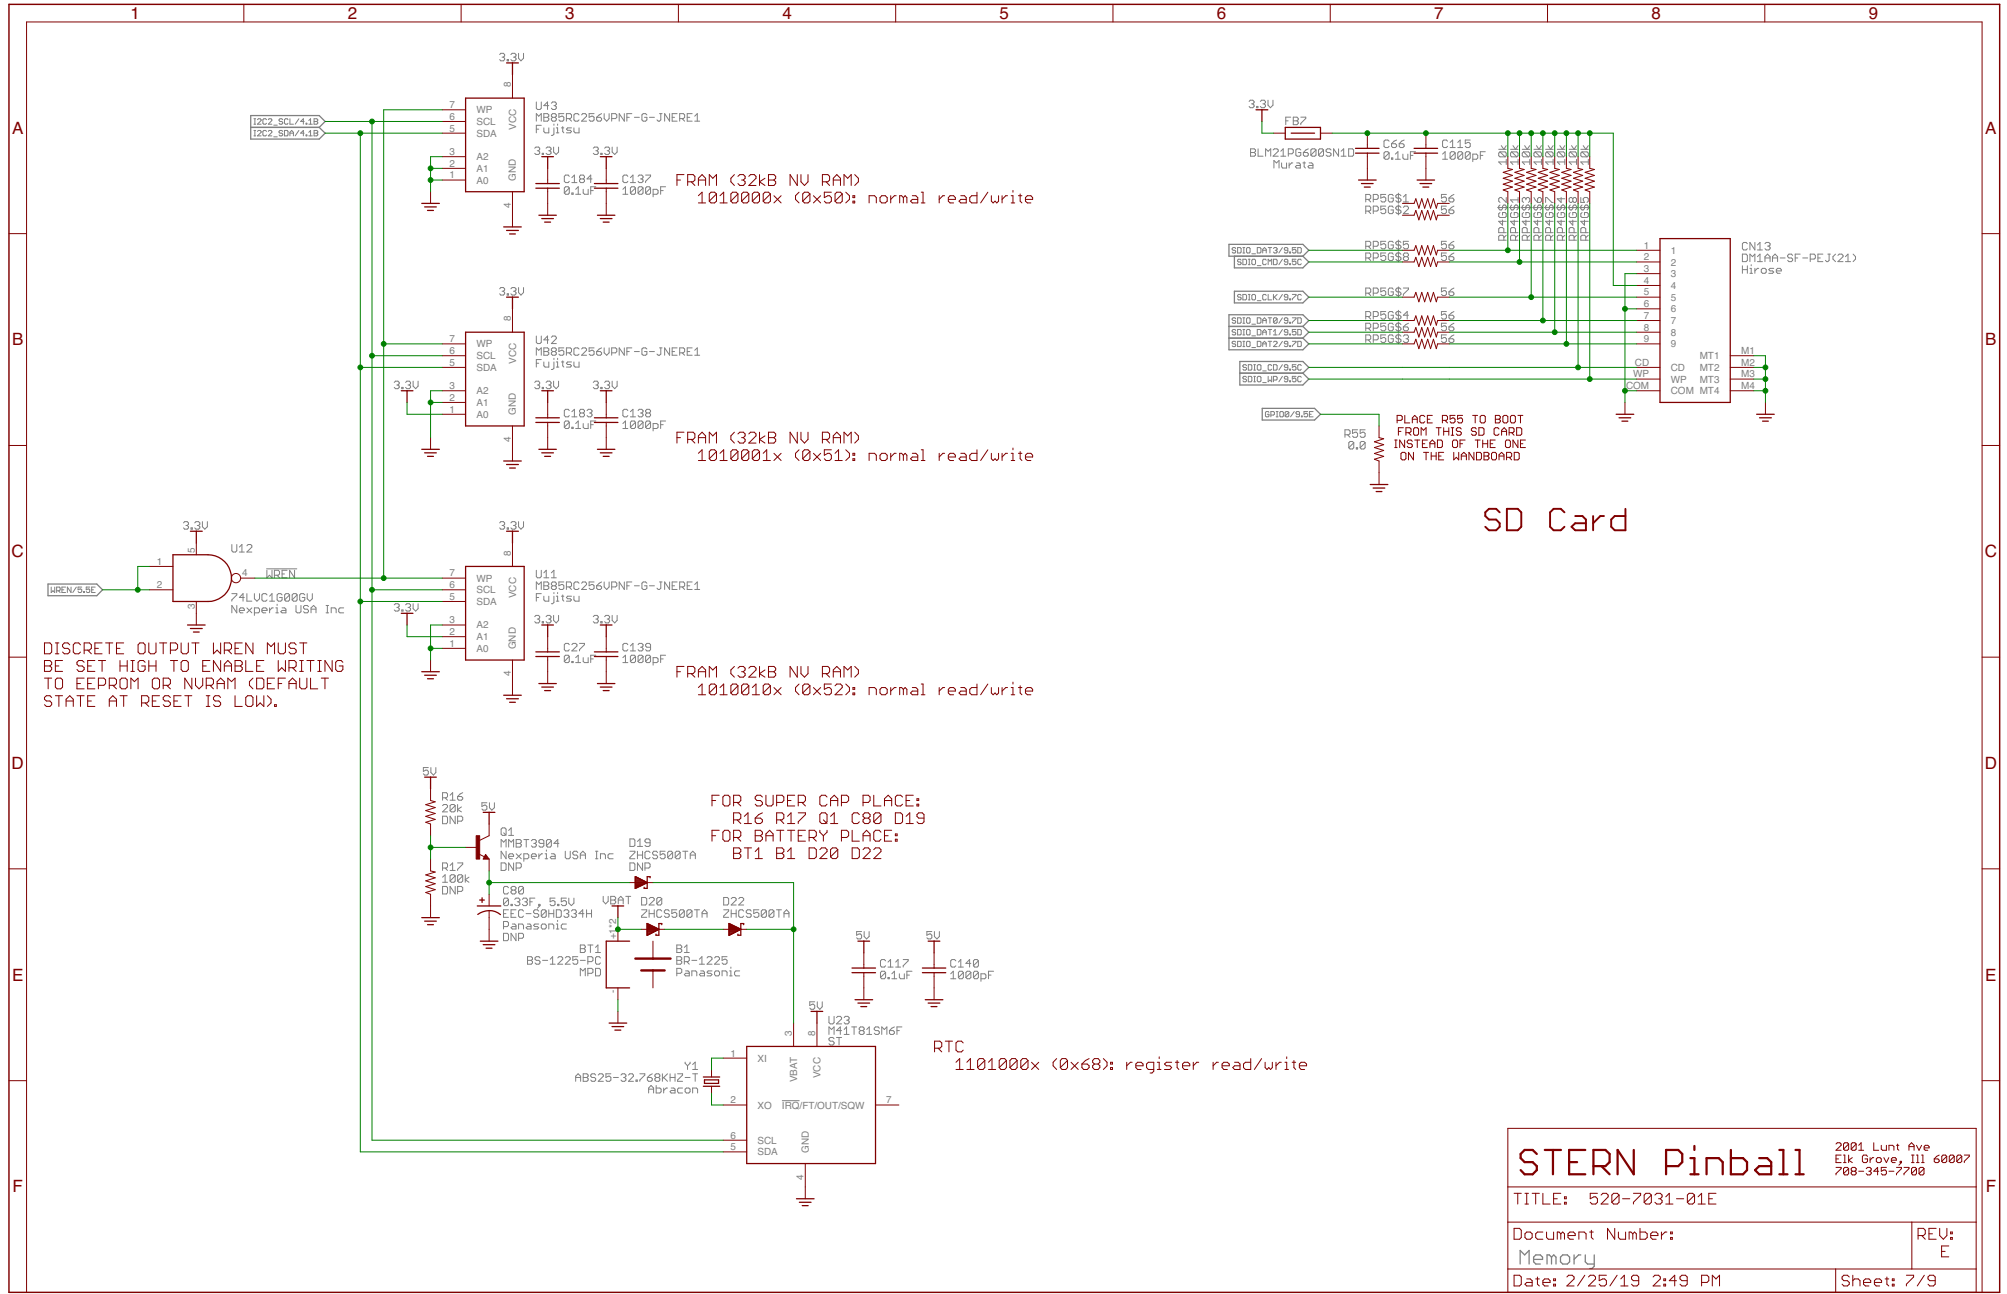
1 2 3 4 5 6 7 8 9

A B C D E F

3.3V
I2C2_SCL/4.1B
I2C2_SDA/4.1B
WP SCL SDA VCC
A2 A1 A0 GND
U43
MB85RC256VPNF-G-JNERE1
Fujitsu
3.3V 3.3V
C184 0.1uF
C137 1000pF
FRAM (32kB NV RAM)
1010000x (0x50): normal read/write

3.3V
U42
MB85RC256VPNF-G-JNERE1
Fujitsu
3.3V 3.3V 3.3V
C183 0.1uF
C138 1000pF
FRAM (32kB NV RAM)
1010001x (0x51): normal read/write

3.3V
U12
WREN/5.5E
WREN
74LVC1G00GV
Nexperia USA Inc
3.3V
U11
MB85RC256VPNF-G-JNERE1
Fujitsu
3.3V 3.3V 3.3V
C27 0.1uF
C139 1000pF
FRAM (32kB NV RAM)
1010010x (0x52): normal read/write

DISCRETE OUTPUT WREN MUST BE SET HIGH TO ENABLE WRITING TO EEPROM OR NVRAM (DEFAULT STATE AT RESET IS LOW).

3.3V
FB7
BLM21PG600SN1D
Murata
C66 0.1uF
C115 1000pF
10k 10k 10k 10k 10k 10k 10k 10k
RP4G$2 RP4G$1 RP4G$3 RP4G$6 RP4G$7 RP4G$4 RP4G$8 RP4G$5
RP5G$1 56
RP5G$2 56
SDIO_DAT3/9.5D
SDIO_CMD/9.5C
RP5G$5 56
RP5G$8 56
SDIO_CLK/9.7C
RP5G$7 56
SDIO_DAT0/9.7D
SDIO_DAT1/9.5D
SDIO_DAT2/9.7D
RP5G$4 56
RP5G$6 56
RP5G$3 56
SDIO_CD/9.5C
SDIO_WP/9.5C
CD WP COM
CN13
DM1AA-SF-PEJ(21)
Hirose
1 2 3 4 5 6 7 8 9
CD WP COM
MT1 MT2 MT3 MT4
M1 M2 M3 M4
GPIO0/9.5E
R55 0.0
PLACE R55 TO BOOT FROM THIS SD CARD INSTEAD OF THE ONE ON THE WANDBOARD

SD Card

5V
R16 20k DNP
5V
Q1
MMBT3904
Nexperia USA Inc
DNP
R17 100k DNP
D19
ZHCS500TA
DNP
FOR SUPER CAP PLACE:
R16 R17 Q1 C80 D19
FOR BATTERY PLACE:
BT1 B1 D20 D22
C80
0.33F, 5.5V
EEC-S0HD334H
Panasonic
DNP
VBAT
D20 ZHCS500TA
D22 ZHCS500TA
BT1
BS-1225-PC
MPD
B1
BR-1225
Panasonic
5V 5V
C117 0.1uF
C140 1000pF
5V
U23
M41T81SM6F
ST
RTC
1101000x (0x68): register read/write
Y1
ABS25-32.768KHZ-T
Abracon
XI XO VBAT VCC
IRQ/FT/OUT/SQW
SCL SDA GND

STERN Pinball
2001 Lunt Ave
Elk Grove, Il 60007
708-345-7700
TITLE: 520-7031-01E
Document Number:
Memory
REV:
E
Date: 2/25/19 2:49 PM
Sheet: 7/9